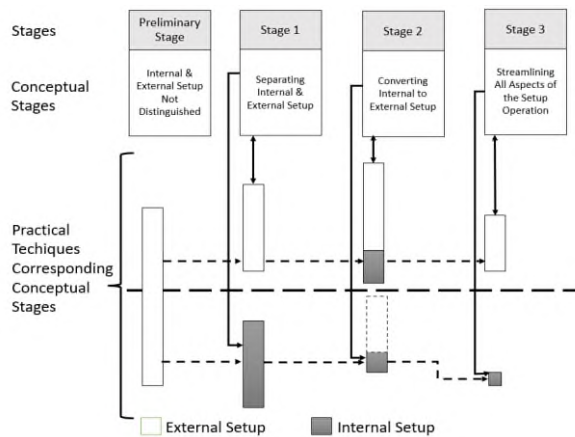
Stages

Preliminary Stage

Stage 1

Stage 2

Stage 3

Conceptual Stages

Internal & External Setup Not Distinguished

Separating Internal & External Setup

Converting Internal to External Setup

Streamlining All Aspects of the Setup Operation

Practical Techiques Corresponding Conceptual Stages

External Setup

Internal Setup